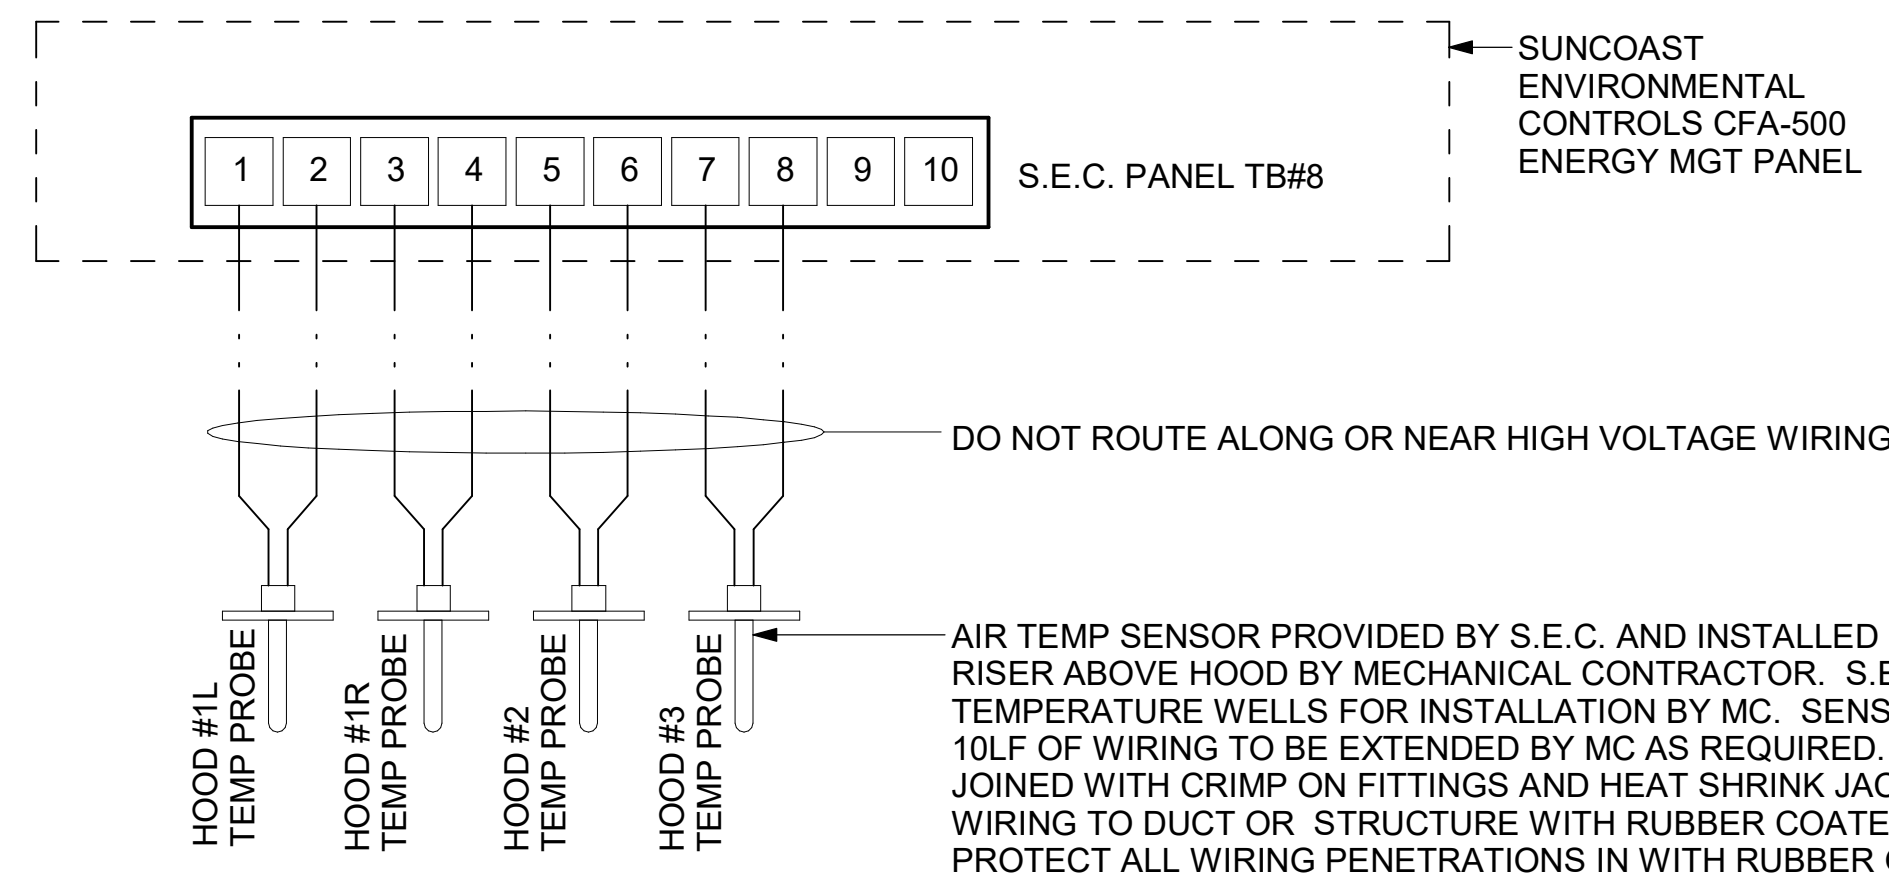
SUNCOAST ENVIRONMENTAL CONTROLS CFA-500 ENERGY MGT PANEL

| 1 | 2 | 3 | 4 | 5 | 6 | 7 | 8 | 9 | 10 |
|---|---|---|---|---|---|---|---|---|---|

S.E.C. PANEL TB#8

DO NOT ROUTE ALONG OR NEAR HIGH VOLTAGE WIRING

HOOD #1L TEMP PROBE

HOOD #1R TEMP PROBE

HOOD #2 TEMP PROBE

HOOD #3 TEMP PROBE

AIR TEMP SENSOR PROVIDED BY S.E.C. AND INSTALLED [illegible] RISER ABOVE HOOD BY MECHANICAL CONTRACTOR. S.E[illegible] TEMPERATURE WELLS FOR INSTALLATION BY MC. SENS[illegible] 10LF OF WIRING TO BE EXTENDED BY MC AS REQUIRED. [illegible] JOINED WITH CRIMP ON FITTINGS AND HEAT SHRINK JAC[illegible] WIRING TO DUCT OR STRUCTURE WITH RUBBER COATE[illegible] PROTECT ALL WIRING PENETRATIONS IN WITH RUBBER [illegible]